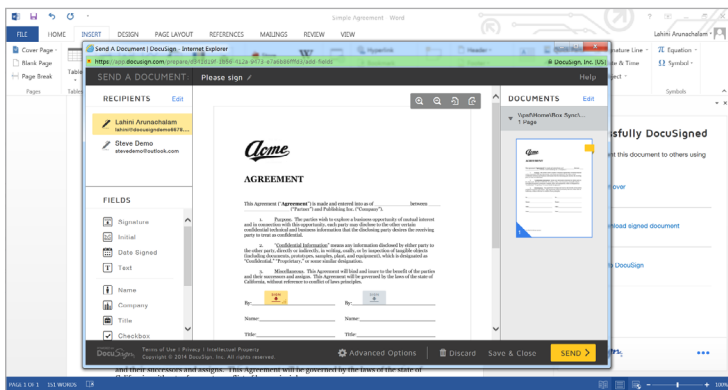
Simple Agreement - Word

FILE HOME INSERT DESIGN PAGE LAYOUT REFERENCES MAILINGS REVIEW VIEW

Lahini Arunachalam

Cover Page
Blank Page
Page Break
Pages

Table
Tables

Send A Document | DocuSign - Internet Explorer

https://app.docusign.com/prepare/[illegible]

DocuSign, Inc. [US]

Equation
Symbol
Symbols

SEND A DOCUMENT Please sign

Help

RECIPIENTS Edit

Lahini Arunachalam
lahini@docusigndemo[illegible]

Steve Demo
stevedemo@outlook.com

FIELDS

Signature
Initial
Date Signed
Text
Name
Company
Title
Checkbox

Acme

AGREEMENT

This Agreement ("Agreement") is made and entered into as of ________ between ________ ("Partner") and Publishing Inc. ("Company").

1. Purpose. The parties wish to explore a business opportunity of mutual interest and in connection with this opportunity, each party may disclose to the other certain confidential technical and business information that the disclosing party desires the receiving party to treat as confidential.

2. "Confidential Information" means any information disclosed by either party to the other party, directly or indirectly, in writing, orally, or by inspection of tangible objects (including documents, prototypes, samples, plant, and equipment), which is designated as "Confidential," "Proprietary," or some similar designation.

3. Miscellaneous. This Agreement will bind and inure to the benefit of the parties and their successors and assigns. This Agreement will be governed by the laws of the state of California, without reference to conflict of laws principles.

By: ________ By: ________

Name: ________ Name: ________

Title: ________ Title: ________

DOCUMENTS Edit

\\psf\Home\Box Sync\...
1 Page

sfully DocuSigned

nt this document to others using

over

nload signed document

o DocuSign

DocuSign Terms of Use | Privacy | Intellectual Property
Copyright © 2014 DocuSign, Inc. All rights reserved.

Advanced Options Discard Save & Close SEND

and their successors and assigns. This Agreement will be governed by the laws of the state of

PAGE 1 OF 1 151 WORDS

100%